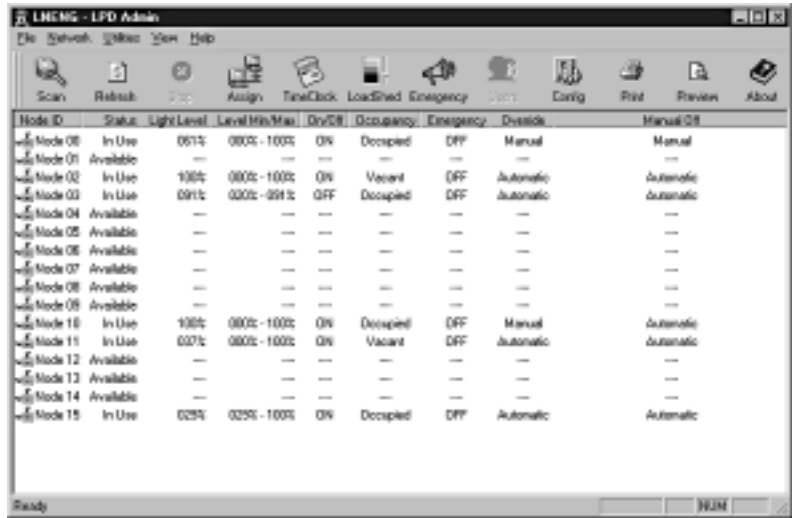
LMENG - LPD Admin

File Network Utilities View Help

Scan Refresh Stop Assign TimeClock LoadShed Emergency Users Config Print Preview About

| Node ID | Status | Light Level | Level Min/Max | On/Off | Occupancy | Emergency | Override | Manual Off |
|---|---|---|---|---|---|---|---|---|
| Node 00 | In Use | 061% | 000% - 100% | ON | Occupied | OFF | Manual | Manual |
| Node 01 | Available | — | — | — | — | — | — | — |
| Node 02 | In Use | 100% | 000% - 100% | ON | Vacant | OFF | Automatic | Automatic |
| Node 03 | In Use | 091% | 020% - 091% | OFF | Occupied | OFF | Automatic | Automatic |
| Node 04 | Available | — | — | — | — | — | — | — |
| Node 05 | Available | — | — | — | — | — | — | — |
| Node 06 | Available | — | — | — | — | — | — | — |
| Node 07 | Available | — | — | — | — | — | — | — |
| Node 08 | Available | — | — | — | — | — | — | — |
| Node 09 | Available | — | — | — | — | — | — | — |
| Node 10 | In Use | 100% | 000% - 100% | ON | Occupied | OFF | Manual | Automatic |
| Node 11 | In Use | 037% | 000% - 100% | ON | Vacant | OFF | Automatic | Automatic |
| Node 12 | Available | — | — | — | — | — | — | — |
| Node 13 | Available | — | — | — | — | — | — | — |
| Node 14 | Available | — | — | — | — | — | — | — |
| Node 15 | In Use | 025% | 025% - 100% | ON | Occupied | OFF | Automatic | Automatic |

Ready NUM